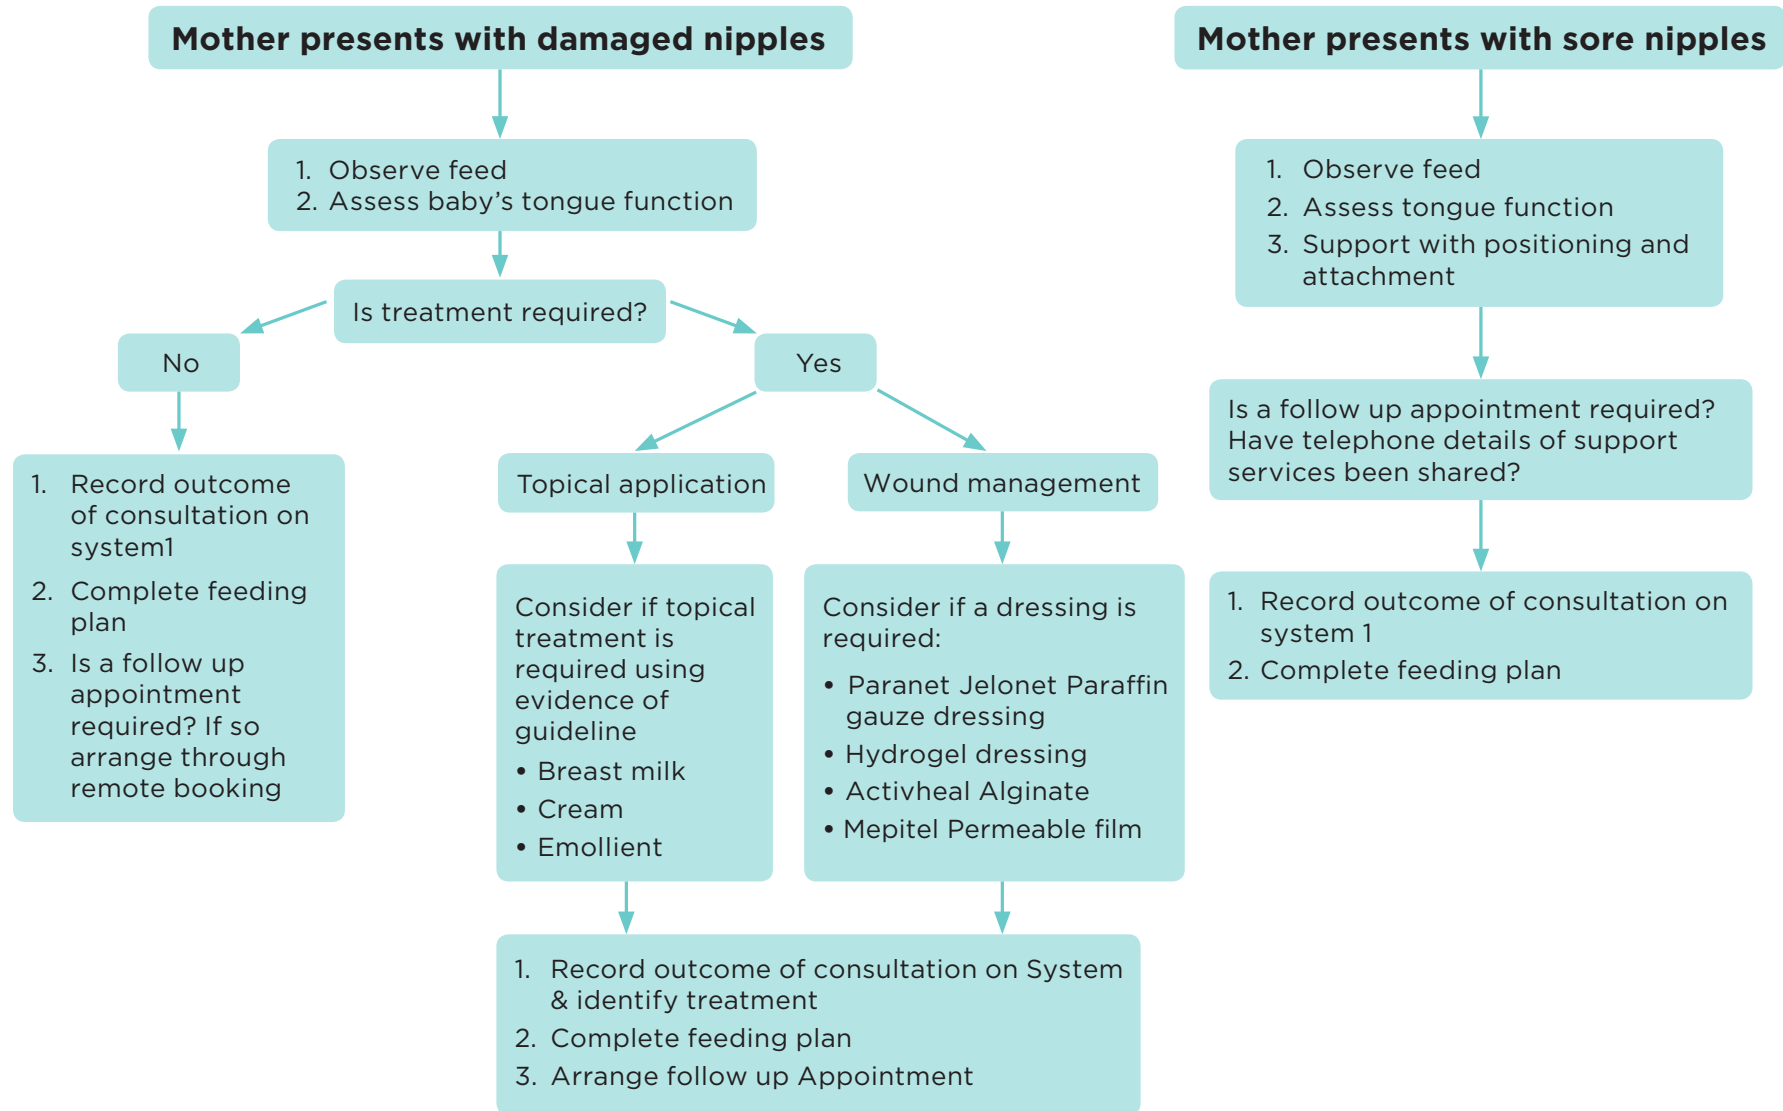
Mother presents with damaged nipples

1. Observe feed
2. Assess baby's tongue function

Is treatment required?

No

1. Record outcome of consultation on system1
2. Complete feeding plan
3. Is a follow up appointment required? If so arrange through remote booking

Yes

Topical application

Consider if topical treatment is required using evidence of guideline
• Breast milk
• Cream
• Emollient

Wound management

Consider if a dressing is required:
• Paranet Jelonet Paraffin gauze dressing
• Hydrogel dressing
• Activheal Alginate
• Mepitel Permeable film

1. Record outcome of consultation on System & identify treatment
2. Complete feeding plan
3. Arrange follow up Appointment

Mother presents with sore nipples

1. Observe feed
2. Assess tongue function
3. Support with positioning and attachment

Is a follow up appointment required? Have telephone details of support services been shared?

1. Record outcome of consultation on system 1
2. Complete feeding plan